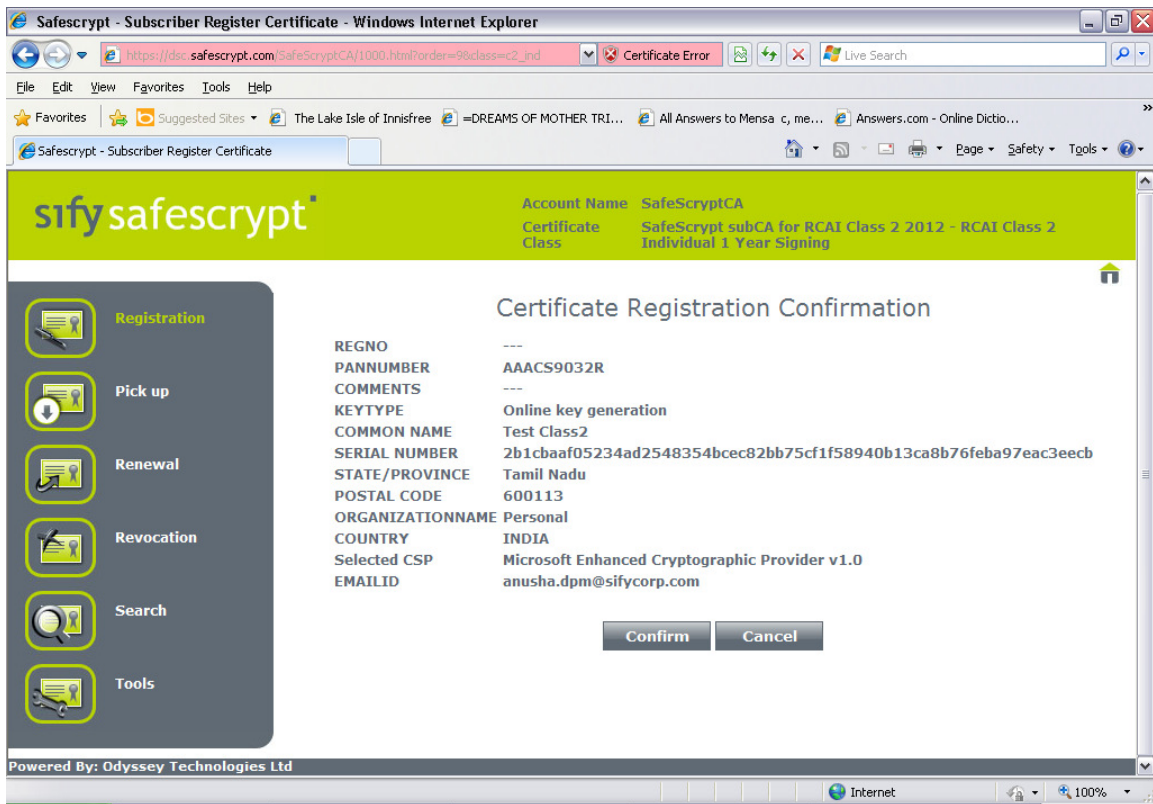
Safescrypt - Subscriber Register Certificate - Windows Internet Explorer

https://dsc.safescrypt.com/SafeScryptCA/1000.html?order=9&class=c2_ind Certificate Error Live Search

File Edit View Favorites Tools Help

Favorites Suggested Sites The Lake Isle of Innisfree =DREAMS OF MOTHER TRI... All Answers to Mensa c, me... Answers.com - Online Dictio...

Safescrypt - Subscriber Register Certificate

Page Safety Tools

sify safescrypt

Account Name SafeScryptCA
Certificate Class SafeScrypt subCA for RCAI Class 2 2012 - RCAI Class 2 Individual 1 Year Signing

Registration
Pick up
Renewal
Revocation
Search
Tools

Certificate Registration Confirmation

| | |
|---|---|
| REGNO | --- |
| PANNUMBER | AAACS9032R |
| COMMENTS | --- |
| KEYTYPE | Online key generation |
| COMMON NAME | Test Class2 |
| SERIAL NUMBER | 2b1cbaaf05234ad2548354bcec82bb75cf1f58940b13ca8b76feba97eac3eecb |
| STATE/PROVINCE | Tamil Nadu |
| POSTAL CODE | 600113 |
| ORGANIZATIONNAME | Personal |
| COUNTRY | INDIA |
| Selected CSP | Microsoft Enhanced Cryptographic Provider v1.0 |
| EMAILID | anusha.dpm@sifycorp.com |

Confirm Cancel

Powered By: Odyssey Technologies Ltd

Internet 100%